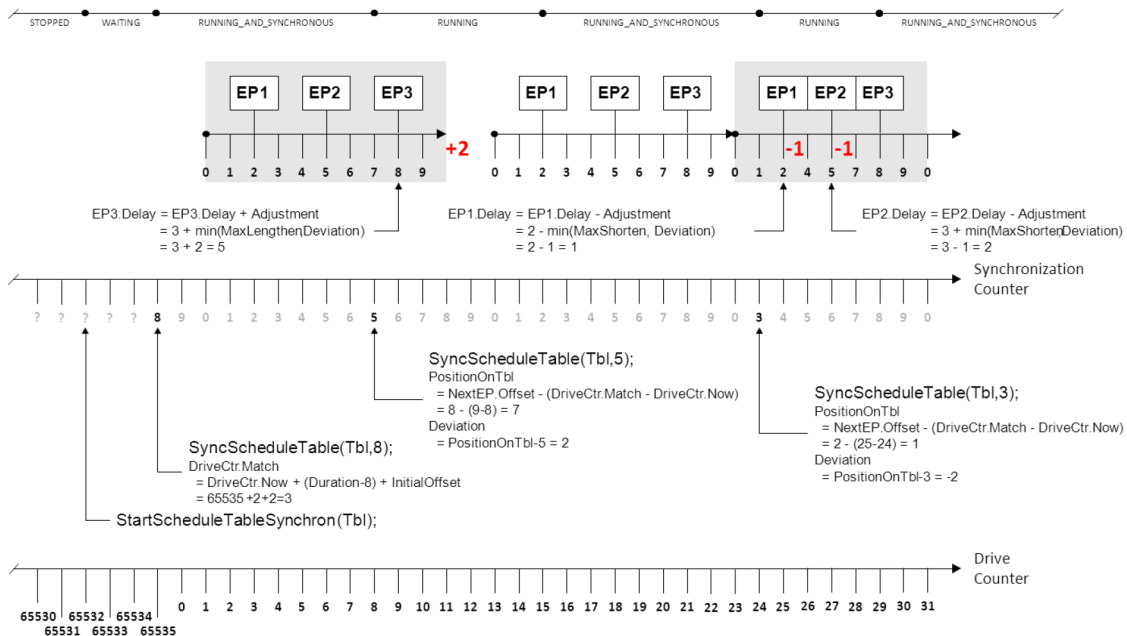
STOPPED WAITING RUNNING_AND_SYNCHRONOUS RUNNING RUNNING_AND_SYNCHRONOUS RUNNING RUNNING_AND_SYNCHRONOUS

EP1 EP2 EP3
0 1 2 3 4 5 6 7 8 9
+2

EP1 EP2 EP3
0 1 2 3 4 5 6 7 8 9

EP1 EP2 EP3
0 1 2 4 5 7 8 9 0
-1 -1

EP3.Delay = EP3.Delay + Adjustment
= 3 + min(MaxLengthen,Deviation)
= 3 + 2 = 5

EP1.Delay = EP1.Delay - Adjustment
= 2 - min(MaxShorten, Deviation)
= 2 - 1 = 1

EP2.Delay = EP2.Delay - Adjustment
= 3 + min(MaxShorten,Deviation)
= 3 - 1 = 2

Synchronization Counter

? ? ? ? ? 8 9 0 1 2 3 4 5 6 5 6 7 8 9 0 1 2 3 4 5 6 7 8 9 0 3 4 5 6 7 8 9 0 0

SyncScheduleTable(Tbl,5);
PositionOnTbl
= NextEP.Offset - (DriveCtr.Match - DriveCtr.Now)
= 8 - (9-8) = 7
Deviation
= PositionOnTbl-5 = 2

SyncScheduleTable(Tbl,3);
PositionOnTbl
= NextEP.Offset - (DriveCtr.Match - DriveCtr.Now)
= 2 - (25-24) = 1
Deviation
= PositionOnTbl-3 = -2

SyncScheduleTable(Tbl,8);
DriveCtr.Match
= DriveCtr.Now + (Duration-8) + InitialOffset
= 65535 +2+2=3

StartScheduleTableSynchron(Tbl);

Drive Counter

65530 65531 65532 65533 65534 65535 0 1 2 3 4 5 6 7 8 9 10 11 12 13 14 15 16 17 18 19 20 21 22 23 24 25 26 27 28 29 30 31